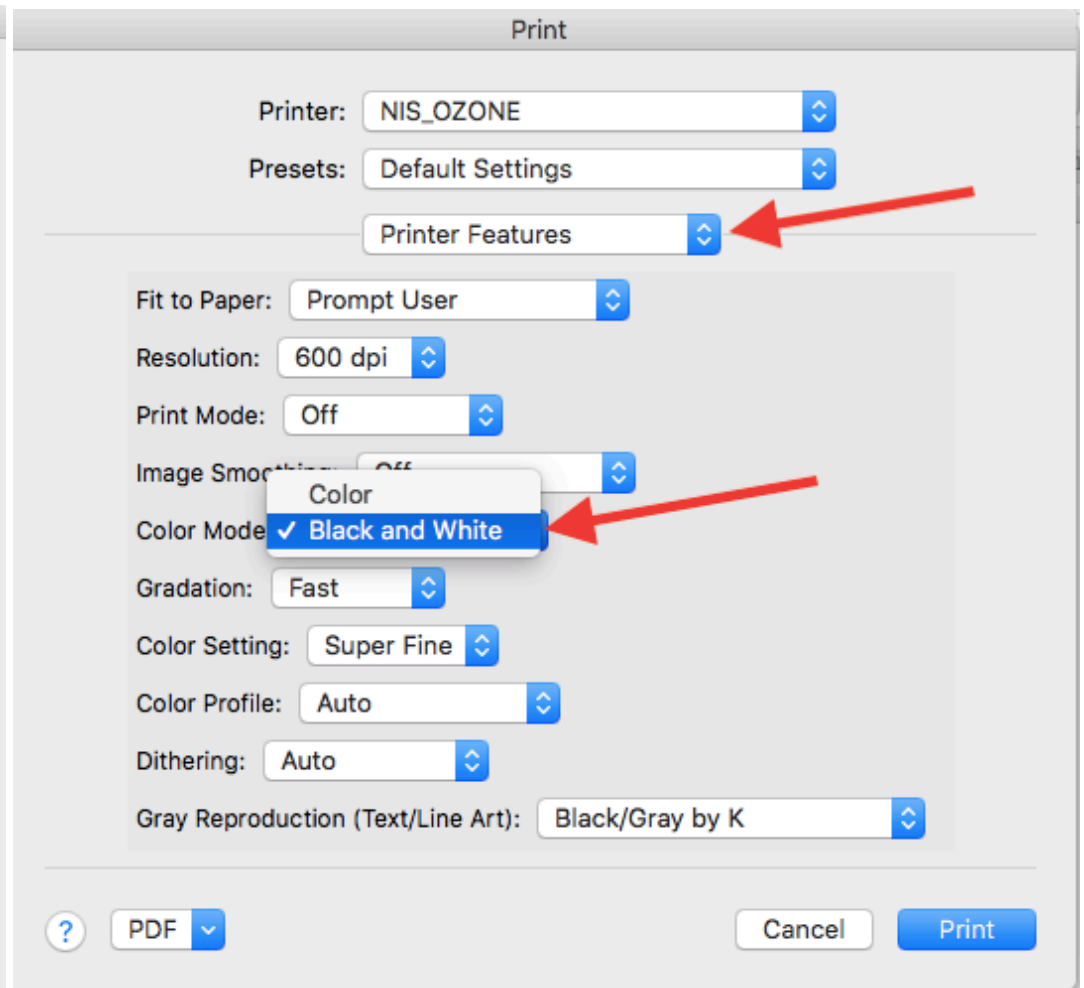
Print

Printer: NIS_OZONE

Presets: Default Settings

Printer Features

Fit to Paper: Prompt User

Resolution: 600 dpi

Print Mode: Off

Image Smoothing: Off

Color Mode

Color

✓ Black and White

Gradation: Fast

Color Setting: Super Fine

Color Profile: Auto

Dithering: Auto

Gray Reproduction (Text/Line Art): Black/Gray by K

?

PDF

Cancel

Print